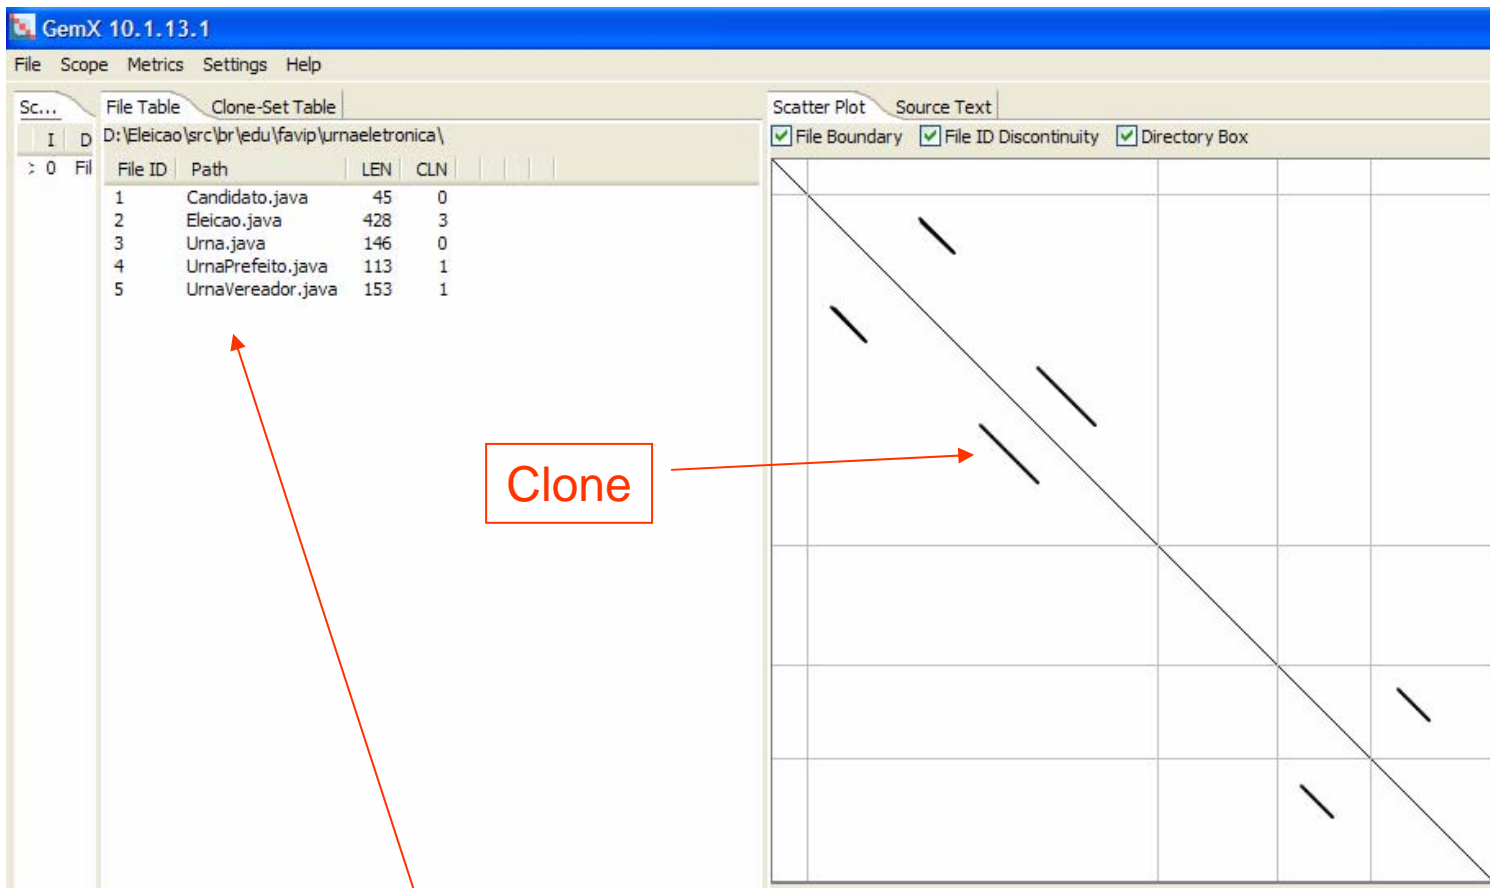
GemX 10.1.13.1

File Scope Metrics Settings Help

Sc... File Table Clone-Set Table

I D
0 Fil

D:\Eleicao\src\br\edu\favip\urnaeletronica\

| File ID | Path | LEN | CLN |
|---|---|---|---|
| 1 | Candidato.java | 45 | 0 |
| 2 | Eleicao.java | 428 | 3 |
| 3 | Urna.java | 146 | 0 |
| 4 | UrnaPrefeito.java | 113 | 1 |
| 5 | UrnaVereador.java | 153 | 1 |

Scatter Plot Source Text

File Boundary File ID Discontinuity Directory Box

Clone